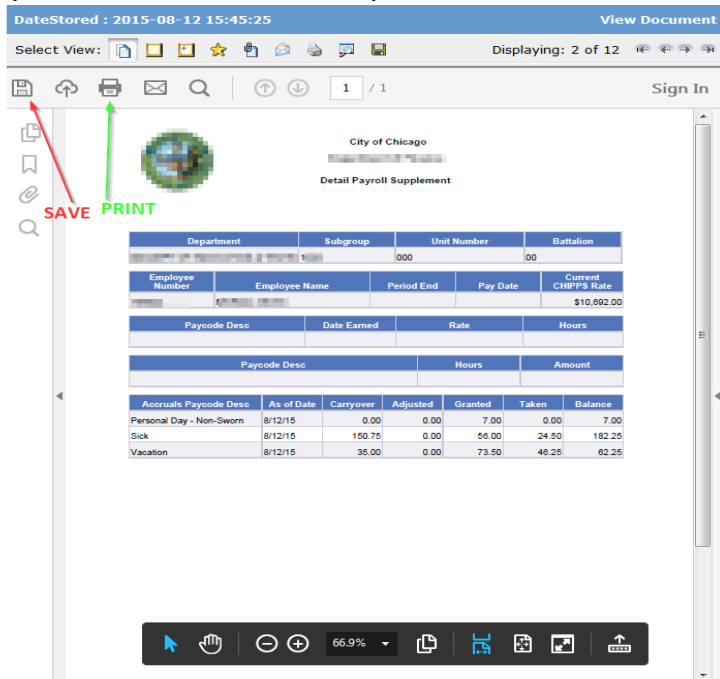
DateStored : 2015-08-12 15:45:25

View Document

Select View:

Displaying: 2 of 12

1 / 1

Sign In

SAVE

PRINT

City of Chicago

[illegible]

Detail Payroll Supplement

| Department | Subgroup | Unit Number | Battalion |
|---|---|---|---|
| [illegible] | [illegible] | 000 | 00 |

| Employee Number | Employee Name | Period End | Pay Date | Current CHIPPS Rate |
|---|---|---|---|---|
| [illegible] | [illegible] | | | $10,692.00 |

| Paycode Desc | Date Earned | Rate | Hours |
|---|---|---|---|
| | | | |

| Paycode Desc | Hours | Amount |
|---|---|---|
| | | |

| Accruals Paycode Desc | As of Date | Carryover | Adjusted | Granted | Taken | Balance |
|---|---|---|---|---|---|---|
| Personal Day - Non-Sworn | 8/12/15 | 0.00 | 0.00 | 7.00 | 0.00 | 7.00 |
| Sick | 8/12/15 | 150.75 | 0.00 | 56.00 | 24.50 | 182.25 |
| Vacation | 8/12/15 | 35.00 | 0.00 | 73.50 | 46.25 | 62.25 |

66.9%